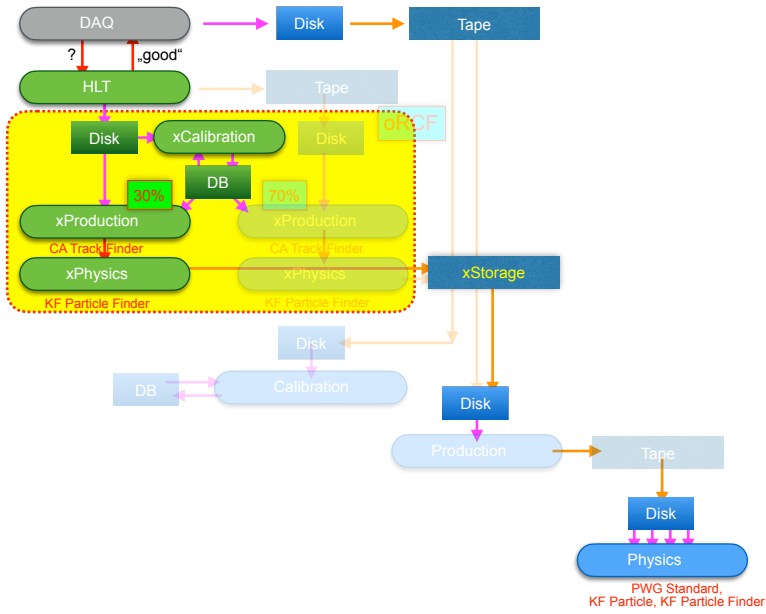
DAQ
Disk
Tape
?
„good“
HLT
Tape
Disk
xCalibration
Disk
oRCF
DB
30%
70%
xProduction
xProduction
CA Track Finder
CA Track Finder
xPhysics
xPhysics
xStorage
KF Particle Finder
KF Particle Finder
Disk
DB
Calibration
Disk
Production
Tape
Disk
Physics
PWG Standard,
KF Particle, KF Particle Finder